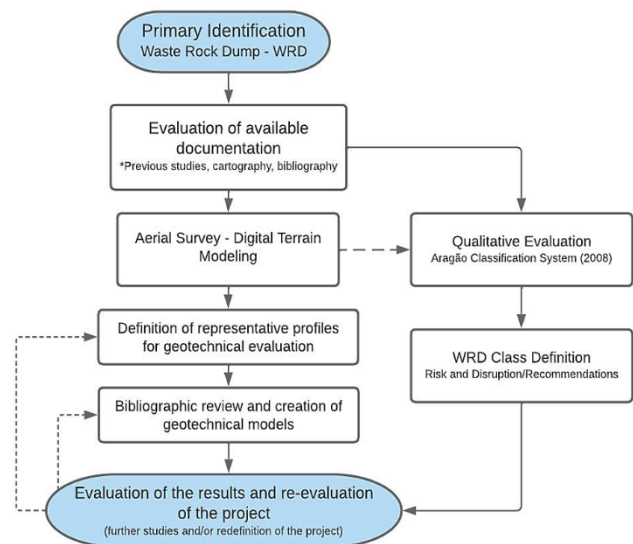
Primary Identification
Waste Rock Dump - WRD

Evaluation of available documentation
*Previous studies, cartography, bibliography

Aerial Survey - Digital Terrain Modeling

Qualitative Evaluation
Aragão Classification System (2008)

Definition of representative profiles for geotechnical evaluation

WRD Class Definition
Risk and Disruption/Recommendations

Bibliographic review and creation of geotechnical models

Evaluation of the results and re-evaluation of the project
(further studies and/or redefinition of the project)